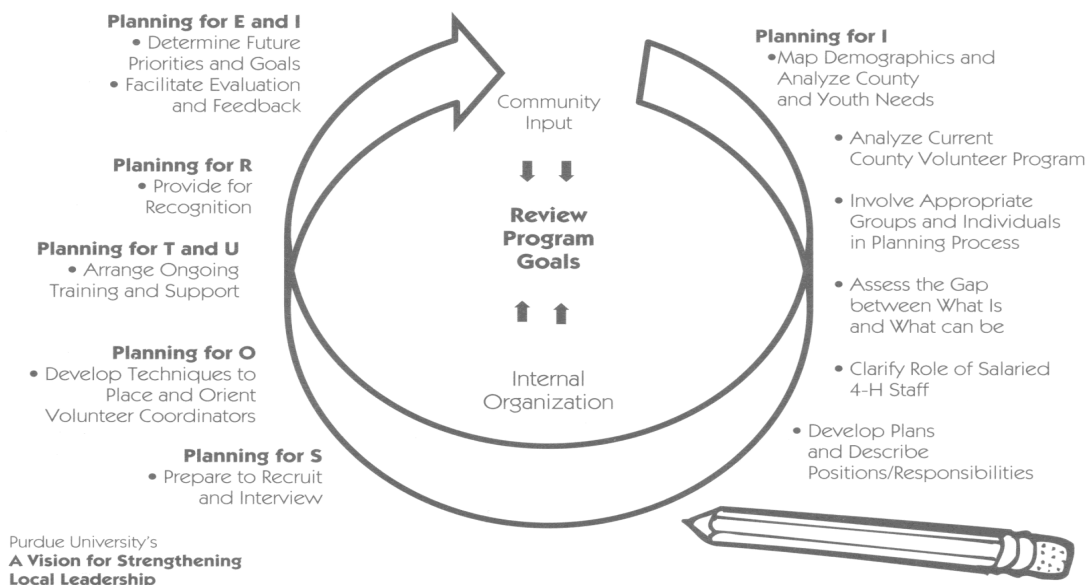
Planning for E and I
• Determine Future Priorities and Goals
• Facilitate Evaluation and Feedback

Planinng for R
• Provide for Recognition

Planning for T and U
• Arrange Ongoing Training and Support

Planning for O
• Develop Techniques to Place and Orient Volunteer Coordinators

Planning for S
• Prepare to Recruit and Interview

Community Input

Review Program Goals

Internal Organization

Planning for I
•Map Demographics and Analyze County and Youth Needs

• Analyze Current County Volunteer Program

• Involve Appropriate Groups and Individuals in Planning Process

• Assess the Gap between What Is and What can be

• Clarify Role of Salaried 4-H Staff

• Develop Plans and Describe Positions/Responsibilities

Purdue University's
A Vision for Strengthening Local Leadership